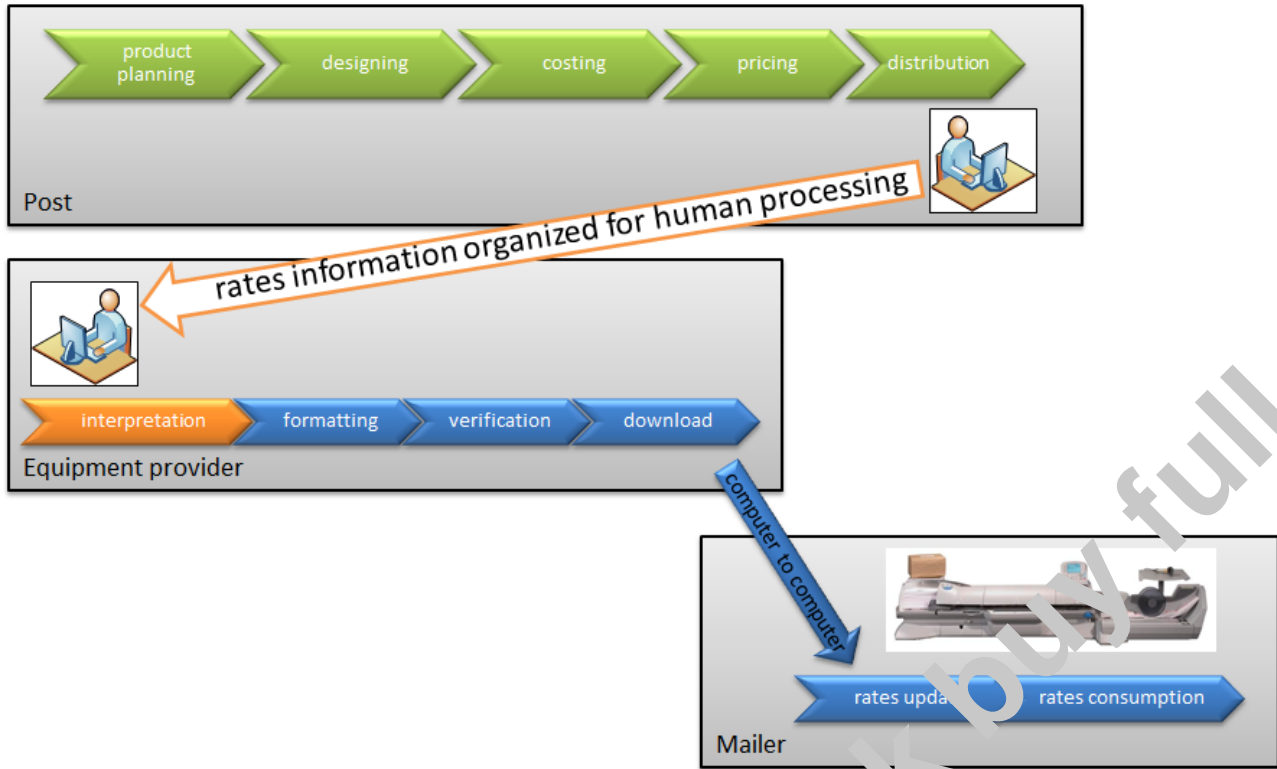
product planning
designing
costing
pricing
distribution

Post

rates information organized for human processing

interpretation
formatting
verification
download

Equipment provider

computer to computer

rates upda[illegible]
rates consumption

Mailer

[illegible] buy full